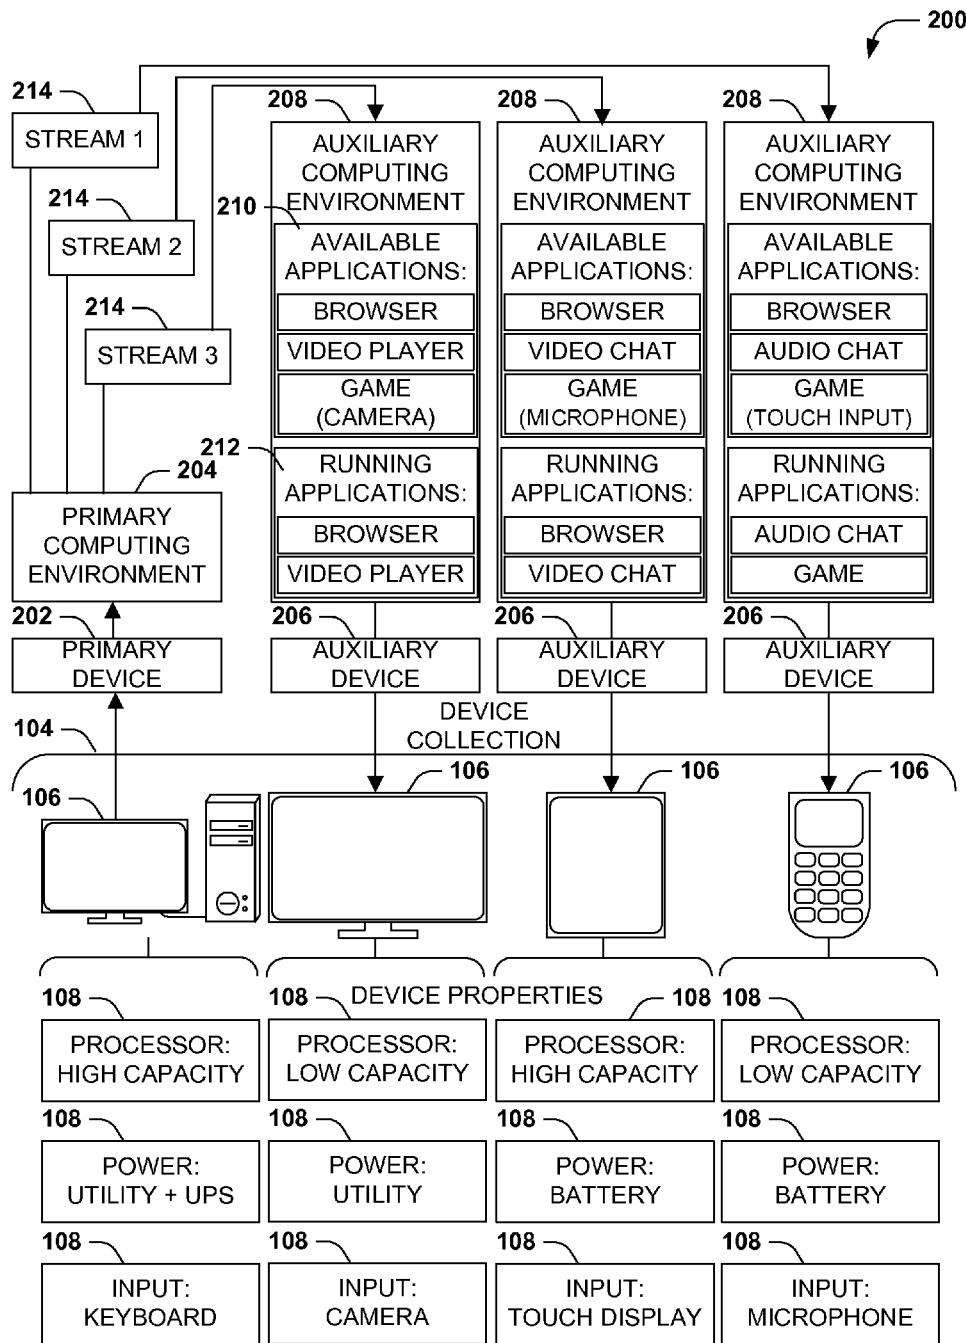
200

214
STREAM 1

214
STREAM 2

214
STREAM 3

208
AUXILIARY COMPUTING ENVIRONMENT
210
AVAILABLE APPLICATIONS:
BROWSER
VIDEO PLAYER
GAME (CAMERA)
212
RUNNING APPLICATIONS:
BROWSER
VIDEO PLAYER

208
AUXILIARY COMPUTING ENVIRONMENT
AVAILABLE APPLICATIONS:
BROWSER
VIDEO CHAT
GAME (MICROPHONE)
RUNNING APPLICATIONS:
BROWSER
VIDEO CHAT

208
AUXILIARY COMPUTING ENVIRONMENT
AVAILABLE APPLICATIONS:
BROWSER
AUDIO CHAT
GAME (TOUCH INPUT)
RUNNING APPLICATIONS:
AUDIO CHAT
GAME

204
PRIMARY COMPUTING ENVIRONMENT

202
PRIMARY DEVICE

206
AUXILIARY DEVICE

206
AUXILIARY DEVICE

206
AUXILIARY DEVICE

104
DEVICE COLLECTION

106
106
106
106

DEVICE PROPERTIES

108
PROCESSOR: HIGH CAPACITY
108
PROCESSOR: LOW CAPACITY
108
PROCESSOR: HIGH CAPACITY
108
PROCESSOR: LOW CAPACITY

108
POWER: UTILITY + UPS
108
POWER: UTILITY
108
POWER: BATTERY
108
POWER: BATTERY

108
INPUT: KEYBOARD
108
INPUT: CAMERA
108
INPUT: TOUCH DISPLAY
108
INPUT: MICROPHONE